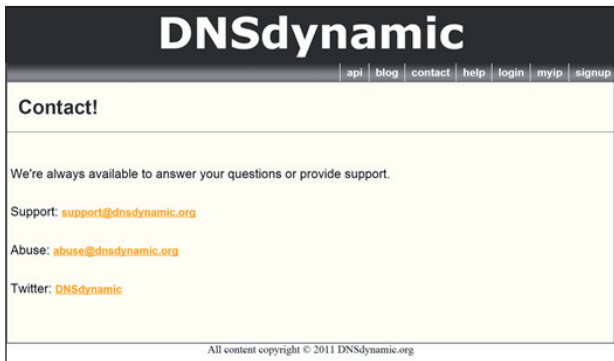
DNSdynamic

api | blog | contact | help | login | myip | signup

Contact!

We're always available to answer your questions or provide support.

Support: support@dnsdynamic.org

Abuse: abuse@dnsdynamic.org

Twitter: DNSdynamic

All content copyright © 2011 DNSdynamic.org